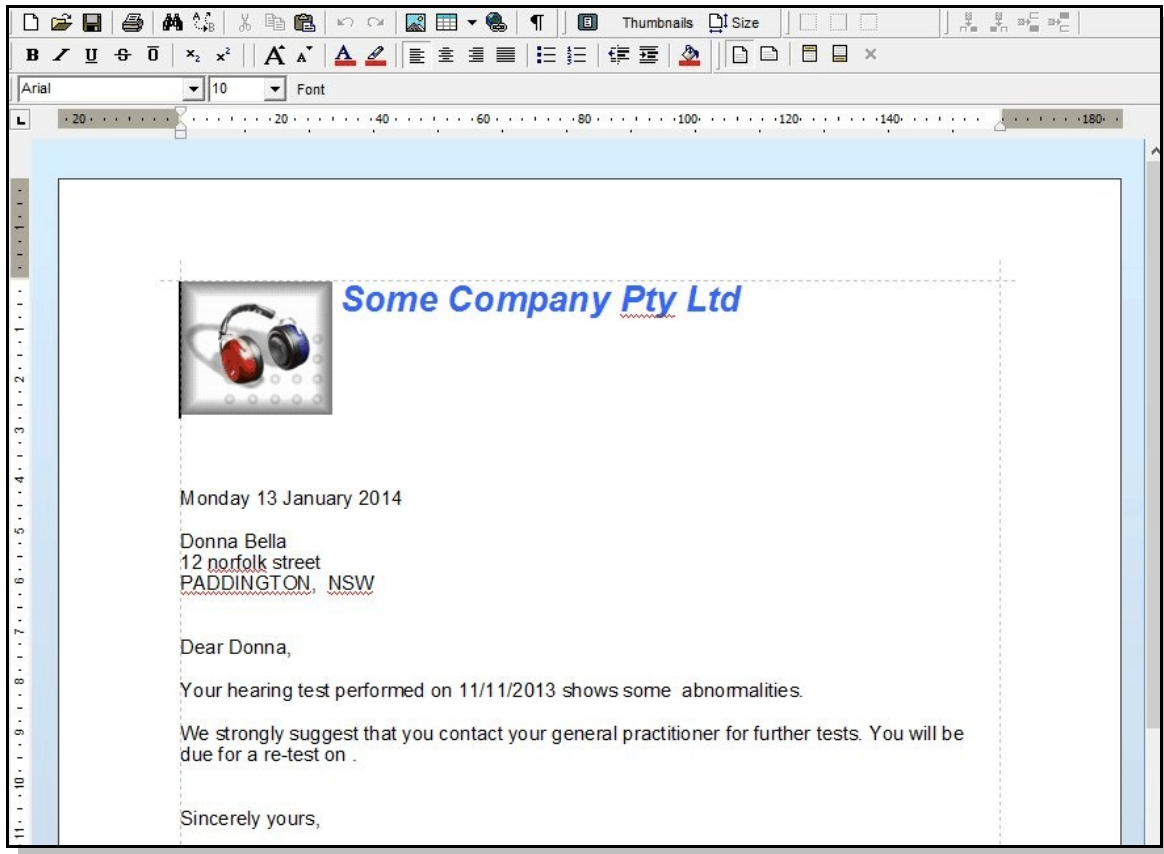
Thumbnails Size

B I U S Ō $x_2$ $x^2$ A A A

Arial 10 Font

L 20 20 40 60 80 100 120 140 180

Some Company Pty Ltd

Monday 13 January 2014

Donna Bella
12 norfolk street
PADDINGTON, NSW

Dear Donna,

Your hearing test performed on 11/11/2013 shows some abnormalities.

We strongly suggest that you contact your general practitioner for further tests. You will be due for a re-test on .

Sincerely yours,